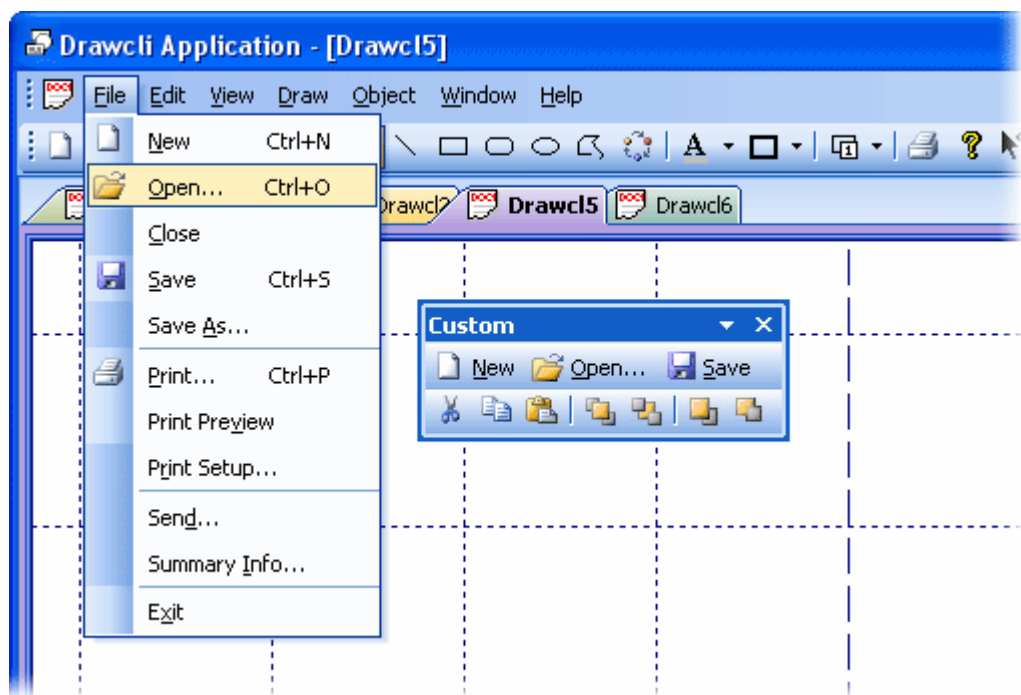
Drawcli Application - [Drawcl5]

File Edit View Draw Object Window Help

New Ctrl+N
Open... Ctrl+O
Close
Save Ctrl+S
Save As...
Print... Ctrl+P
Print Preview
Print Setup...
Send...
Summary Info...
Exit

A

rawcl2 Drawcl5 Drawcl6

Custom
New Open... Save